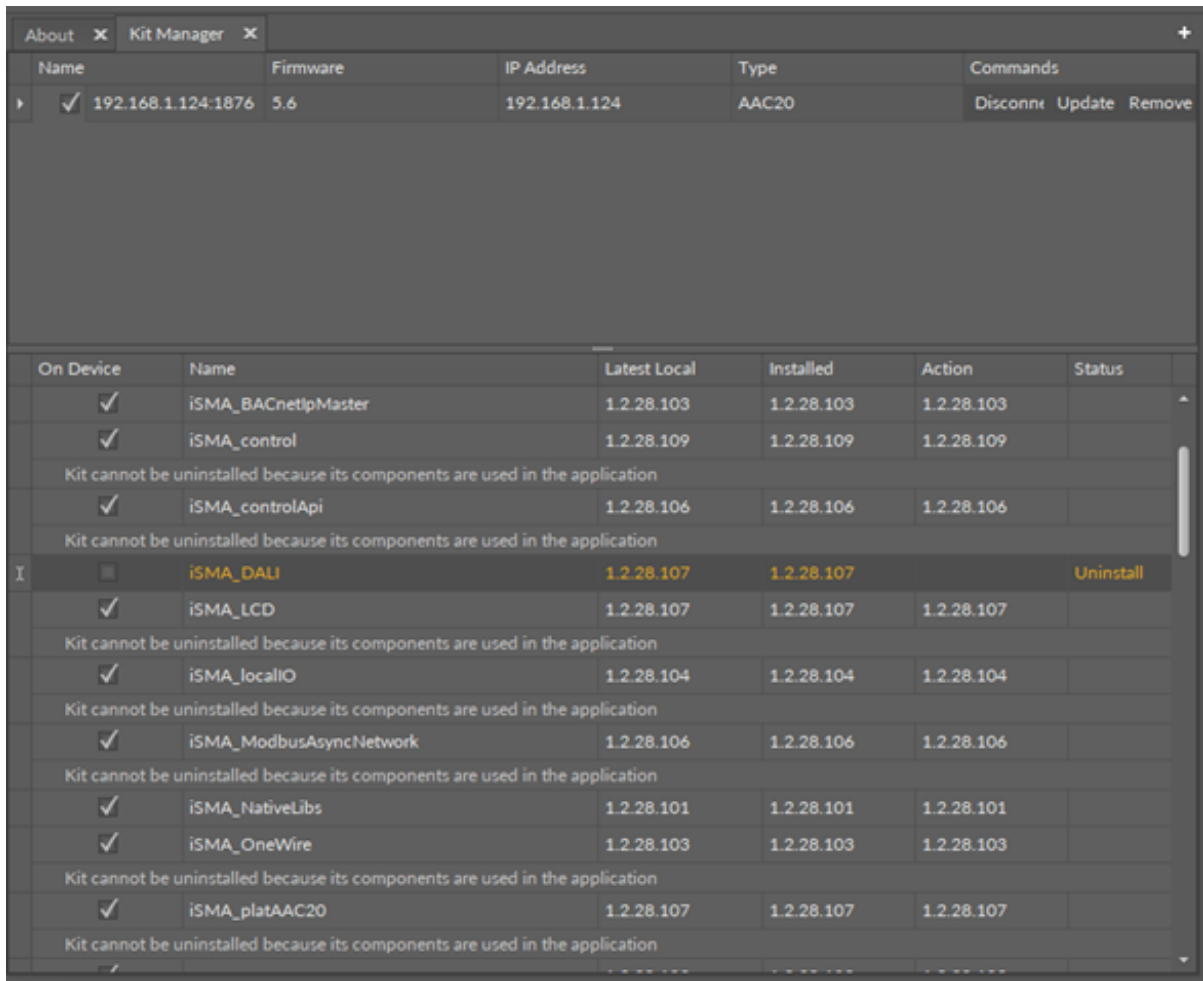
About ✕ Kit Manager ✕

+

| Name | Firmware | IP Address | Type | Commands |
|---|---|---|---|---|
| ✓ 192.168.1.124:1876 | 5.6 | 192.168.1.124 | AAC20 | Disconne Update Remove |

| On Device | Name | Latest Local | Installed | Action | Status |
|---|---|---|---|---|---|
| ✓ | iSMA_BACnetIpMaster | 1.2.28.103 | 1.2.28.103 | 1.2.28.103 | |
| ✓ | iSMA_control | 1.2.28.109 | 1.2.28.109 | 1.2.28.109 | |
| Kit cannot be uninstalled because its components are used in the application | | | | | |
| ✓ | iSMA_controlApi | 1.2.28.106 | 1.2.28.106 | 1.2.28.106 | |
| Kit cannot be uninstalled because its components are used in the application | | | | | |
| | iSMA_DALI | 1.2.28.107 | 1.2.28.107 | | Uninstall |
| ✓ | iSMA_LCD | 1.2.28.107 | 1.2.28.107 | 1.2.28.107 | |
| Kit cannot be uninstalled because its components are used in the application | | | | | |
| ✓ | iSMA_localIO | 1.2.28.104 | 1.2.28.104 | 1.2.28.104 | |
| Kit cannot be uninstalled because its components are used in the application | | | | | |
| ✓ | iSMA_ModbusAsyncNetwork | 1.2.28.106 | 1.2.28.106 | 1.2.28.106 | |
| Kit cannot be uninstalled because its components are used in the application | | | | | |
| ✓ | iSMA_NativeLibs | 1.2.28.101 | 1.2.28.101 | 1.2.28.101 | |
| ✓ | iSMA_OneWire | 1.2.28.103 | 1.2.28.103 | 1.2.28.103 | |
| Kit cannot be uninstalled because its components are used in the application | | | | | |
| ✓ | iSMA_platAAC20 | 1.2.28.107 | 1.2.28.107 | 1.2.28.107 | |
| Kit cannot be uninstalled because its components are used in the application | | | | | |